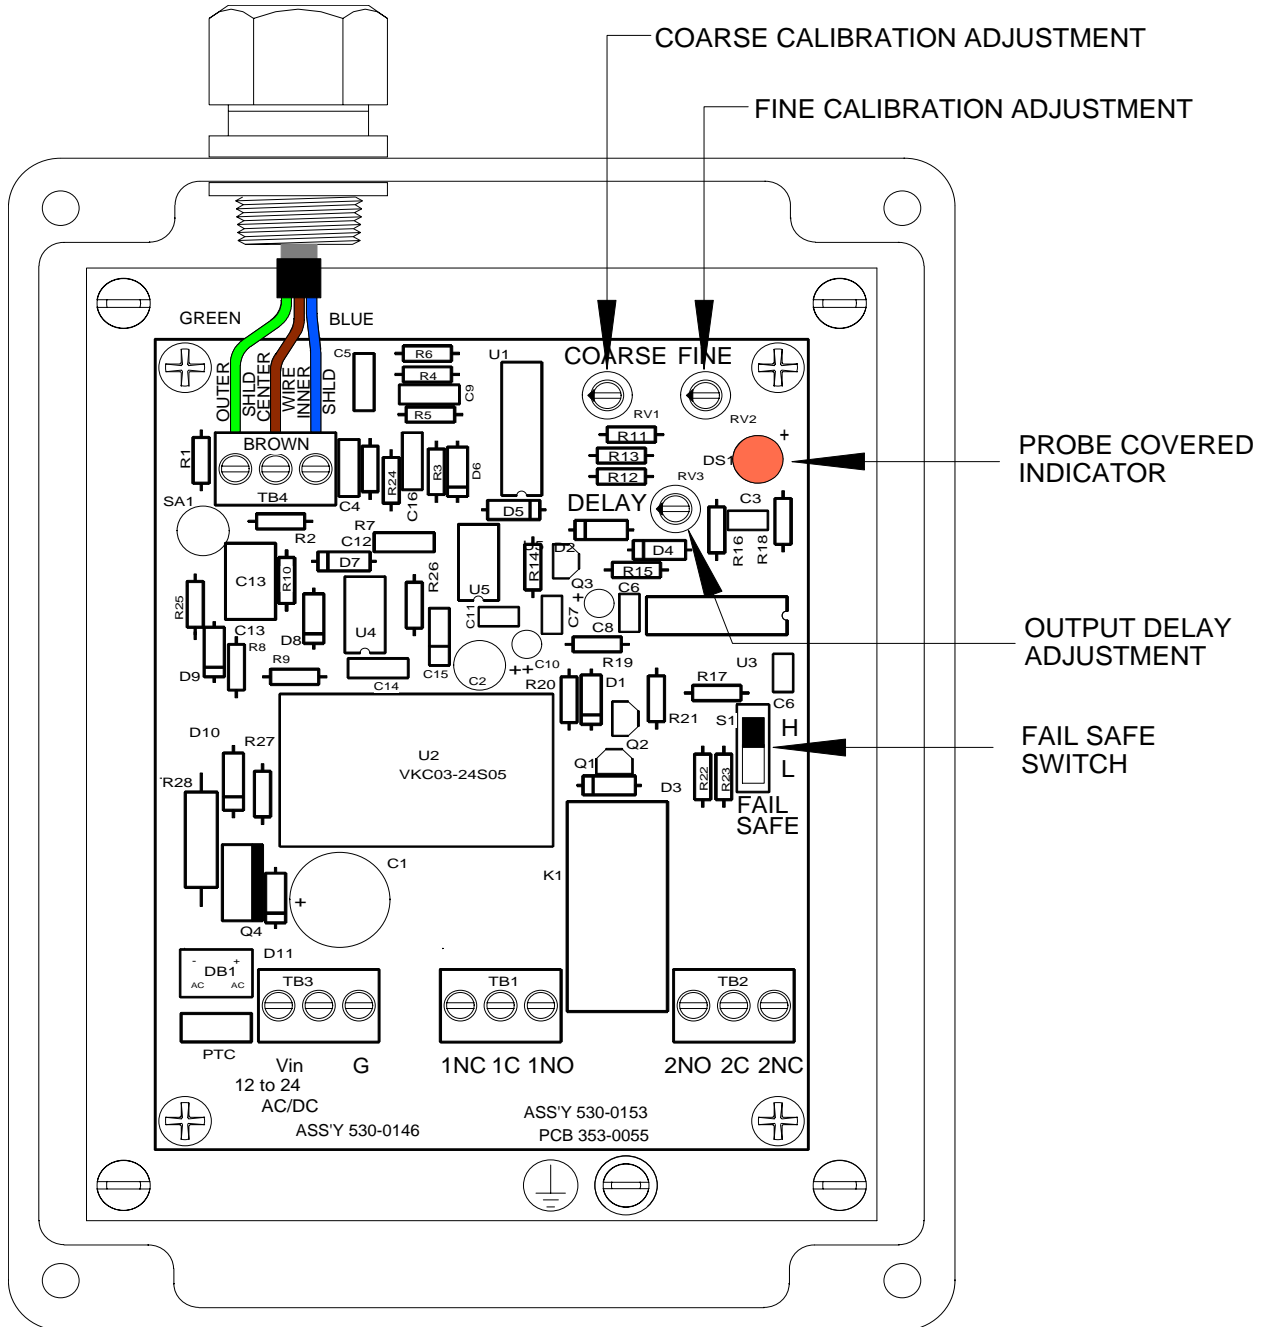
COARSE CALIBRATION ADJUSTMENT

FINE CALIBRATION ADJUSTMENT

GREEN

BLUE

OUTER SHLD

CENTER WIRE

INNER SHLD

BROWN

TB4

C5

R6

R4

C9

R5

U1

COARSE FINE

RV1

RV2

R11

R13

R12

RV3

DS1

+

PROBE COVERED INDICATOR

R1

SA1

C4

R24

C16

R3

D6

D5

DELAY

C3

R2

R7

C12

D7

R14

D2

D4

R16

R18

C13

R10

R26

U5

R15

Q3

C6

R25

C13

U4

C11

C7

C8

OUTPUT DELAY ADJUSTMENT

D8

R8

R9

C14

C15

C2

++

C10

R19

U3

D9

R20

D1

R17

C6

R21

S1

H

FAIL SAFE SWITCH

D10

R27

U2

VKC03-24S05

Q2

Q1

R22

R23

L

R28

D3

FAIL SAFE

C1

K1

+

Q4

D11

DB1

AC AC

TB3

TB1

TB2

PTC

Vin

G

1NC 1C 1NO

2NO 2C 2NC

12 to 24 AC/DC

ASS'Y 530-0146

ASS'Y 530-0153

PCB 353-0055